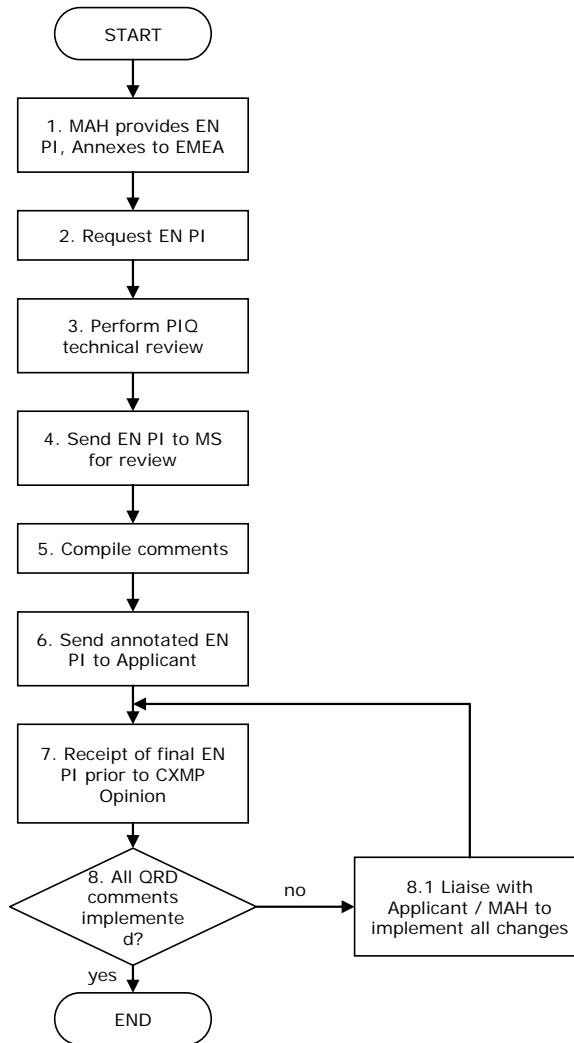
START

1. MAH provides EN PI, Annexes to EMEA

2. Request EN PI

3. Perform PIQ technical review

4. Send EN PI to MS for review

5. Compile comments

6. Send annotated EN PI to Applicant

7. Receipt of final EN PI prior to CXMP Opinion

8. All QRD comments implemente d?

no

8.1 Liaise with Applicant / MAH to implement all changes

yes

END